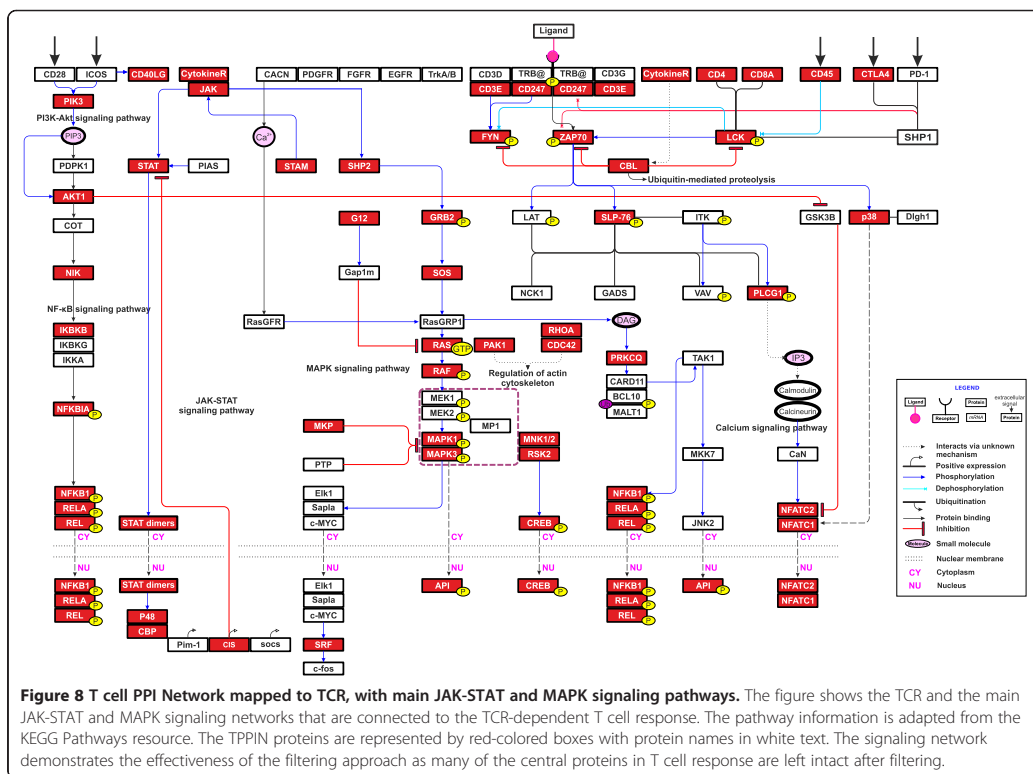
Ligand

CD28 ICOS CD40LG CytokineR JAK CACN PDGFR FGFR EGFR TrkA/B CD3D TRB@ TRB@ CD3G CD3E CD247 CD247 CD3E CytokineR CD4 CD8A CD45 CTLA4 PD-1

PIK3
PI3K-Akt signaling pathway
PIP3
PDPK1
AKT1
COT
NIK
NF-κB signaling pathway
IKBKB
IKBKG
IKKA
NFKBIA
NFKB1 P
RELA P
REL P

$Ca^{2+}$
STAT PIAS STAM SHP2
FYN P ZAP70 P LCK P SHP1
CBL
Ubiquitin-mediated proteolysis
G12 GRB2 P LAT SLP-76 P ITK GSK3B p38 P Dlgh1
Gap1m SOS
NCK1 GADS VAV P PLCG1 P
RasGFR RasGRP1 DAG
RAS GTP PAK1 RHOA CDC42
PRKCQ TAK1
MAPK signaling pathway
RAF P
Regulation of actin cytoskeleton
CARD11 BCL10 MALT1 P
IP3
Calmodulin
Calcineurin
Calcium signaling pathway
JAK-STAT signaling pathway
MEK1 P MEK2 P MP1
MKP MAPK1 P MAPK3 P MNK1/2 RSK2
PTP
MKK7
CaN
NFKB1 P RELA P REL P
Elk1 Sapla c-MYC
CREB P JNK2 NFATC2 NFATC1
STAT dimers
CY NU
STAT dimers
P48 CBP
Pim-1 CIS socs
Elk1 Sapla c-MYC
SRF c-fos
API P CREB P NFKB1 P RELA P REL P API P NFATC2 NFATC1

LEGEND
Ligand Receptor Protein mRNA extracellular signal Protein
Interacts via unknown mechanism
Positive expression
Phosphorylation
Dephosphorylation
Ubiquitination
Protein binding
Inhibition
Molecule Small molecule
Nuclear membrane
CY Cytoplasm
NU Nucleus

**Figure 8 T cell PPI Network mapped to TCR, with main JAK-STAT and MAPK signaling pathways.** The figure shows the TCR and the main JAK-STAT and MAPK signaling networks that are connected to the TCR-dependent T cell response. The pathway information is adapted from the KEGG Pathways resource. The TPPIN proteins are represented by red-colored boxes with protein names in white text. The signaling network demonstrates the effectiveness of the filtering approach as many of the central proteins in T cell response are left intact after filtering.